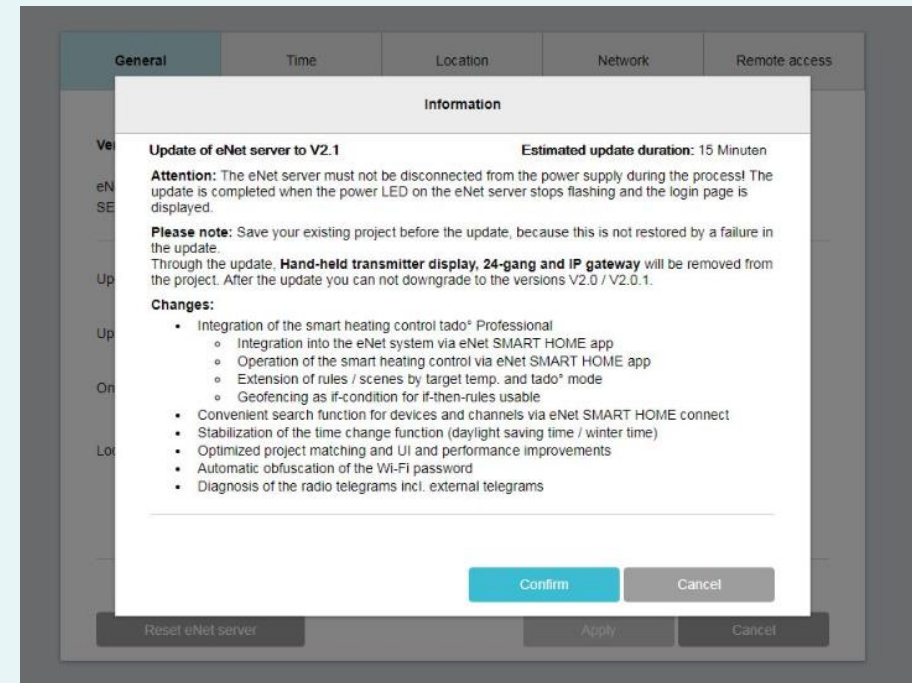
General | Time | Location | Network | Remote access

Ve
eN
SE
Up
Up
On
Lo

Information

Update of eNet server to V2.1

Estimated update duration: 15 Minuten

Attention: The eNet server must not be disconnected from the power supply during the process! The update is completed when the power LED on the eNet server stops flashing and the login page is displayed.

Please note: Save your existing project before the update, because this is not restored by a failure in the update.
Through the update, Hand-held transmitter display, 24-gang and IP gateway will be removed from the project. After the update you can not downgrade to the versions V2.0 / V2.0.1.

Changes:

- Integration of the smart heating control tado° Professional
    - Integration into the eNet system via eNet SMART HOME app
    - Operation of the smart heating control via eNet SMART HOME app
    - Extension of rules / scenes by target temp. and tado° mode
    - Geofencing as if-condition for if-then-rules usable
- Convenient search function for devices and channels via eNet SMART HOME connect
- Stabilization of the time change function (daylight saving time / winter time)
- Optimized project matching and UI and performance improvements
- Automatic obfuscation of the Wi-Fi password
- Diagnosis of the radio telegrams incl. external telegrams

Confirm | Cancel

Reset eNet server | Apply | Cancel